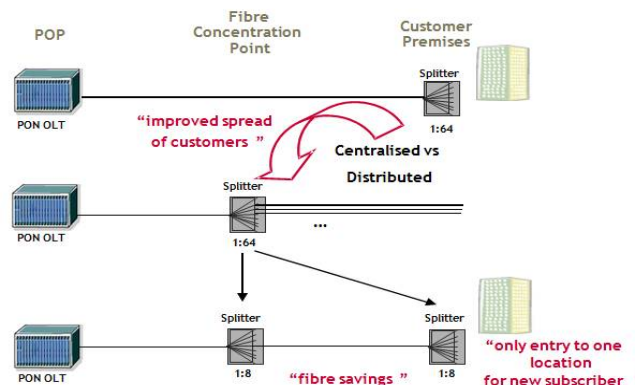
POP

Fibre Concentration Point

Customer Premises

Splitter

PON OLT

1:64

“improved spread of customers ”

Centralised vs Distributed

Splitter

PON OLT

1:64

...

Splitter

Splitter

PON OLT

1:8

“fibre savings ”

1:8

“only entry to one location for new subscriber